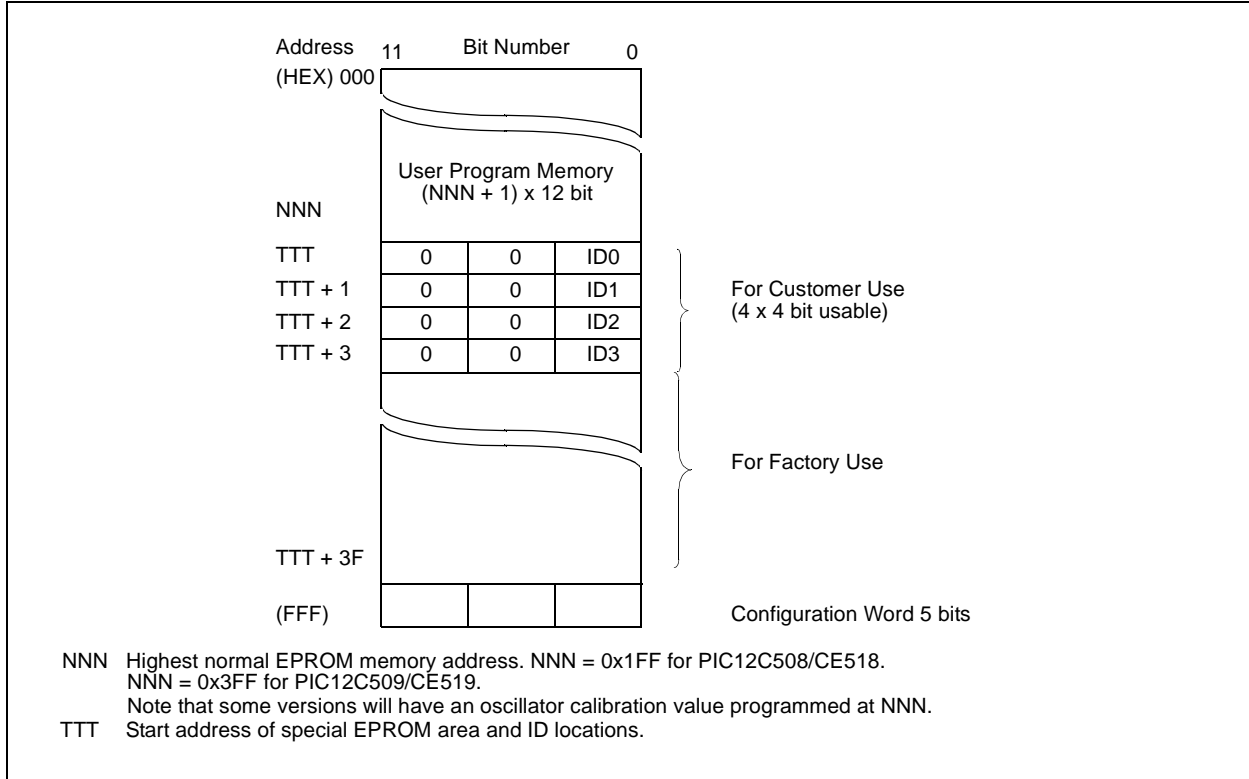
Address (HEX) 000
11 Bit Number 0

User Program Memory
(NNN + 1) x 12 bit

NNN

| TTT | 0 | 0 | ID0 |
|---|---|---|---|
| TTT + 1 | 0 | 0 | ID1 |
| TTT + 2 | 0 | 0 | ID2 |
| TTT + 3 | 0 | 0 | ID3 |

For Customer Use
(4 x 4 bit usable)

For Factory Use

TTT + 3F

(FFF)

Configuration Word 5 bits

NNN Highest normal EPROM memory address. NNN = 0x1FF for PIC12C508/CE518.
NNN = 0x3FF for PIC12C509/CE519.
Note that some versions will have an oscillator calibration value programmed at NNN.
TTT Start address of special EPROM area and ID locations.